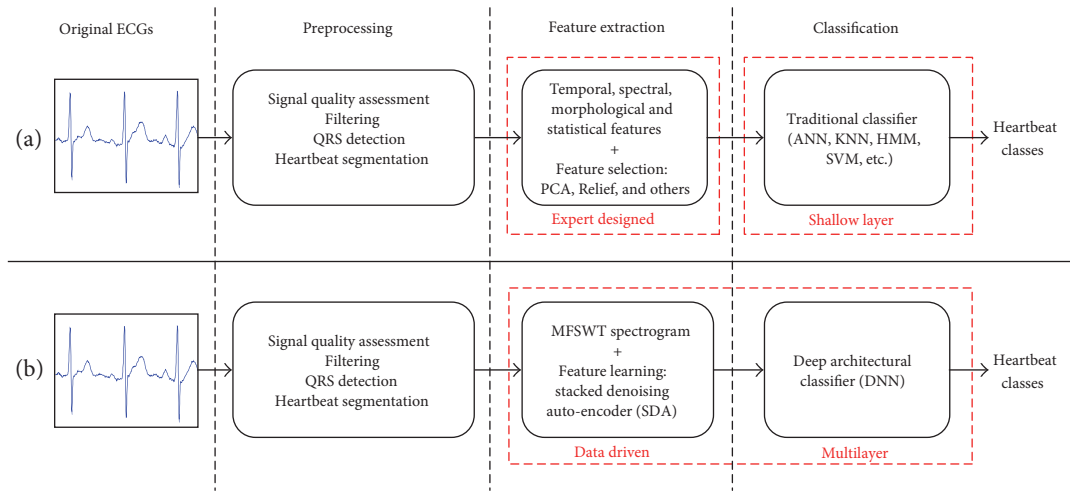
Original ECGs

Preprocessing

Feature extraction

Classification

(a)

Signal quality assessment
Filtering
QRS detection
Heartbeat segmentation

Temporal, spectral, morphological and statistical features
+
Feature selection: PCA, Relief, and others

Expert designed

Traditional classifier (ANN, KNN, HMM, SVM, etc.)

Shallow layer

Heartbeat classes

(b)

Signal quality assessment
Filtering
QRS detection
Heartbeat segmentation

MFSWT spectrogram
+
Feature learning: stacked denoising auto-encoder (SDA)

Data driven

Deep architectural classifier (DNN)

Multilayer

Heartbeat classes